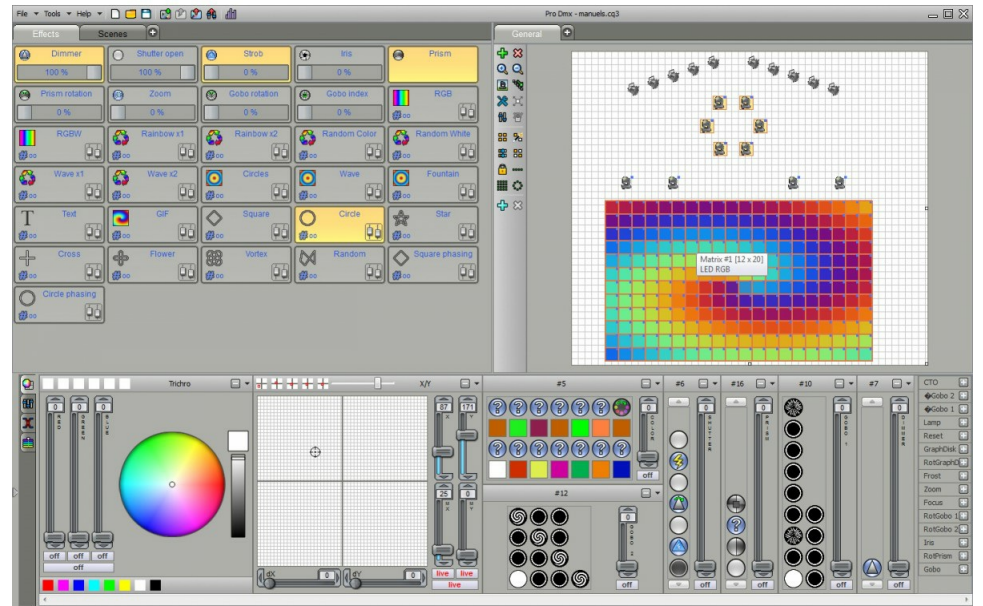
File ▾ Tools ▾ Help ▾

Pro Dmx - manuels.cq3

Effects

Scenes

General

Dimmer
100 %

Shutter open
100 %

Strob
0 %

Iris
0 %

Prism

Prism rotation
0 %

Zoom
0 %

Gobo rotation
0 %

Gobo index
0 %

RGB

RGBW

Rainbow x1

Rainbow x2

Random Color

Random White

Wave x1

Wave x2

Circles

Wave

Fountain

Text

GIF

Square

Circle

Star

Cross

Flower

Vortex

Random

Square phasing

Circle phasing

Matrix #1 [12 x 20]
LED RGB

Trichro

X/Y

#5

#6

#16

#10

#7

0 0 0

RED GREEN BLUE

off off off

off

87 171

25 0

dX 0 dY 0

live live
live

COLOR

off

#12

0

GOBO 2

off

SHUTTER

off

STROB

off

GOBO 1

off

DIMMER

off

CTO
Gobo 2
Gobo 1
Lamp
Reset
GraphDisk
RotGraphD
Frost
Zoom
Focus
RotGobo 1
RotGobo 2
Iris
RotPrism
Gobo